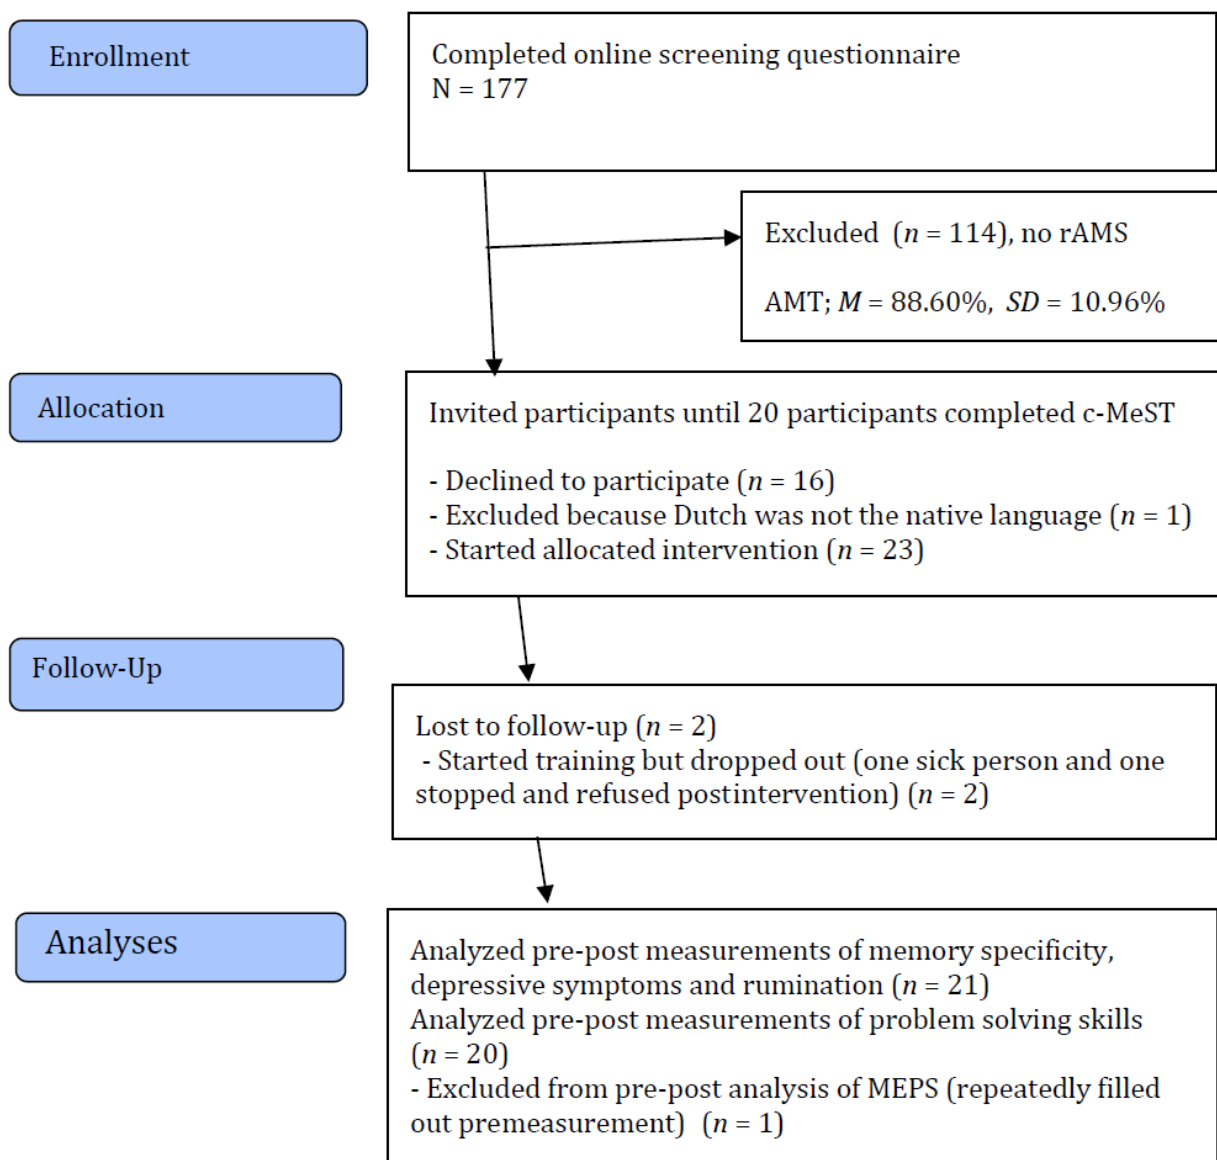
Enrollment

Completed online screening questionnaire
N = 177

Excluded ($n$ = 114), no rAMS

AMT; $M$ = 88.60%, $SD$ = 10.96%

Allocation

Invited participants until 20 participants completed c-MeST

- Declined to participate ($n$ = 16)
- Excluded because Dutch was not the native language ($n$ = 1)
- Started allocated intervention ($n$ = 23)

Follow-Up

Lost to follow-up ($n$ = 2)
- Started training but dropped out (one sick person and one stopped and refused postintervention) ($n$ = 2)

Analyses

Analyzed pre-post measurements of memory specificity, depressive symptoms and rumination ($n$ = 21)
Analyzed pre-post measurements of problem solving skills ($n$ = 20)
- Excluded from pre-post analysis of MEPS (repeatedly filled out premeasurement) ($n$ = 1)